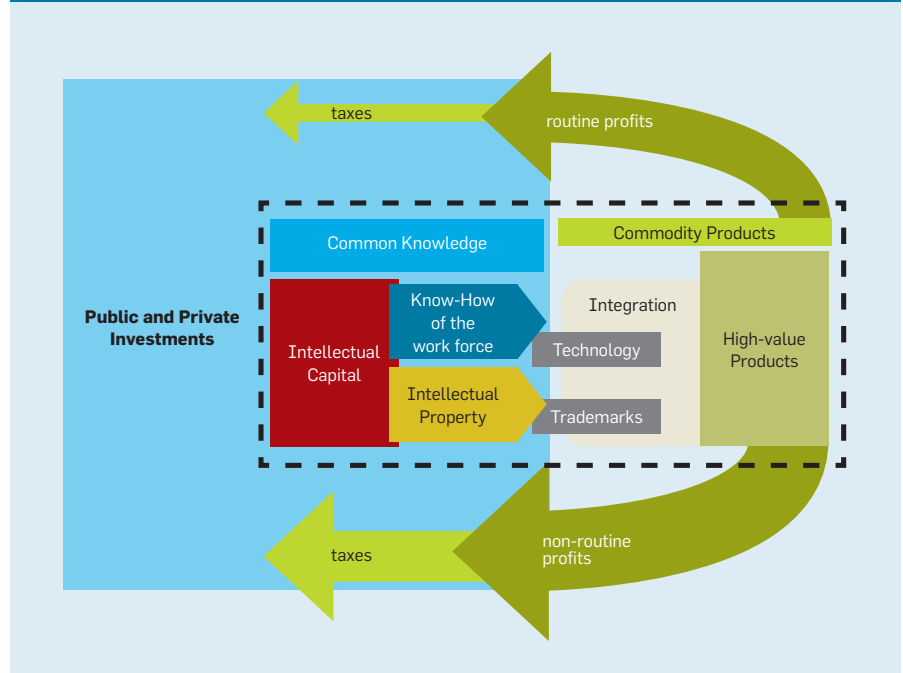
taxes

routine profits

Commodity Products

Common Knowledge

Public and Private Investments

Intellectual Capital

Know-How of the work force

Intellectual Property

Integration

Technology

Trademarks

High-value Products

taxes

non-routine profits